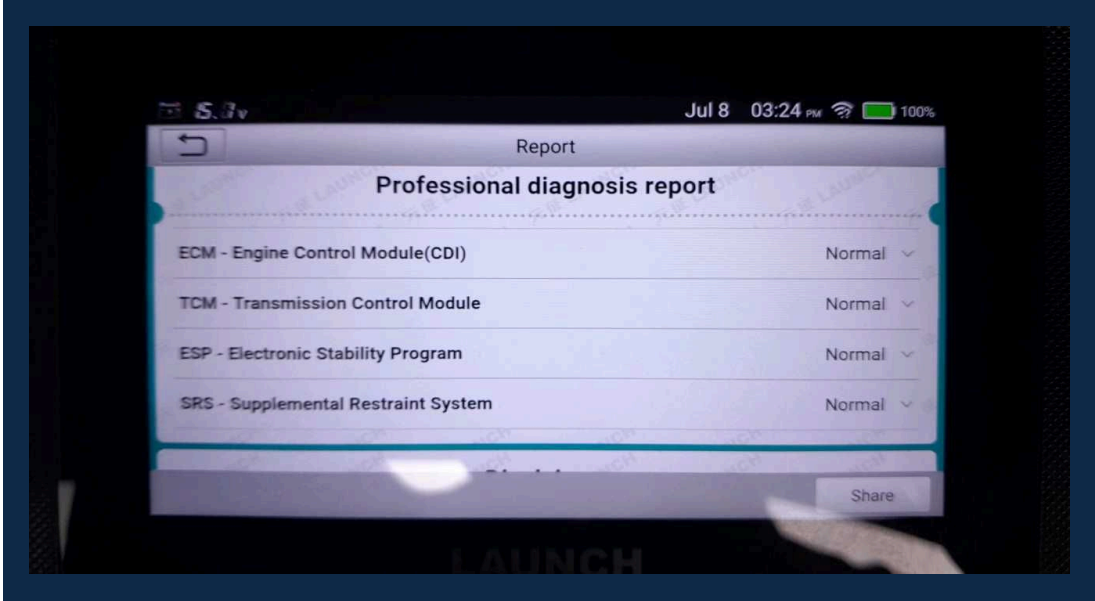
5.3v

Jul 8 03:24 PM 100%

Report

Professional diagnosis report

ECM - Engine Control Module(CDI) Normal

TCM - Transmission Control Module Normal

ESP - Electronic Stability Program Normal

SRS - Supplemental Restraint System Normal

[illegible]

Share

LAUNCH